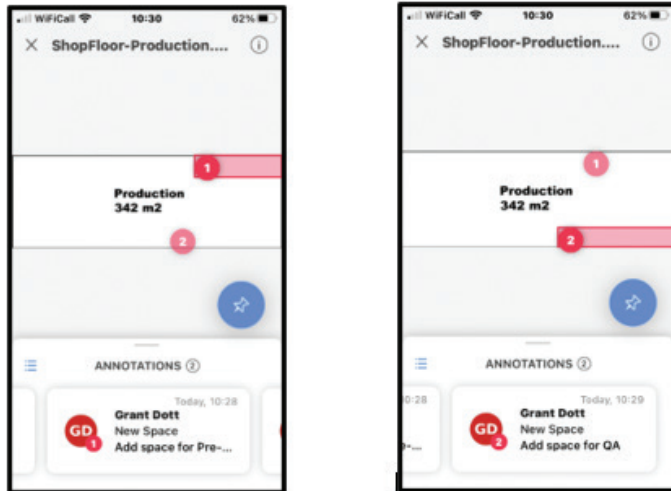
WiFiCall 10:30 62%

× ShopFloor-Production....

1

Production
342 m2

2

ANNOTATIONS 2

Today, 10:28

GD 1

Grant Dott
New Space
Add space for Pre-...

WiFiCall 10:30 62%

× ShopFloor-Production....

1

Production
342 m2

2

ANNOTATIONS 2

0:28

Today, 10:29

GD 2

Grant Dott
New Space
Add space for QA